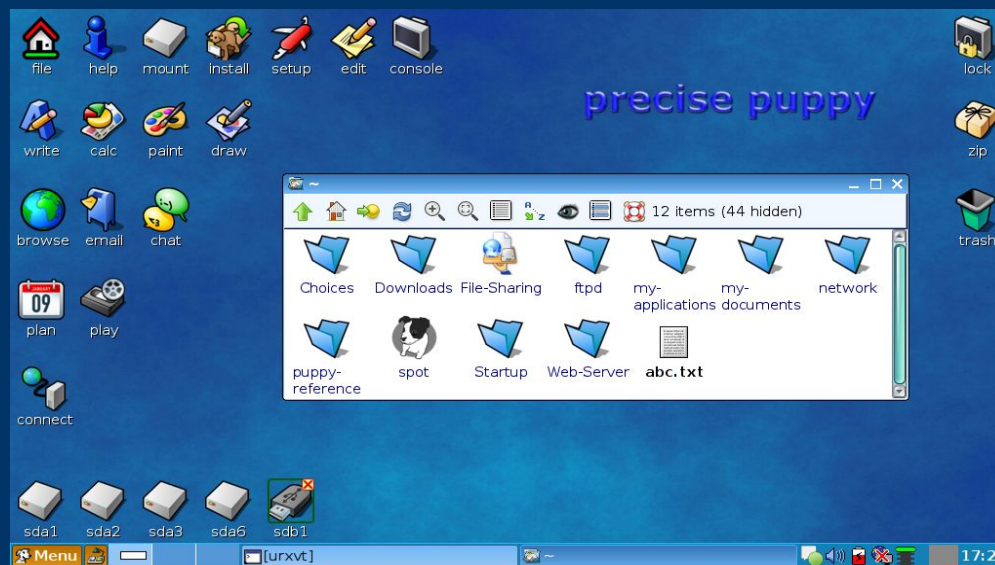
file help mount install setup edit console

lock

precise puppy

write calc paint draw

zip

~

12 items (44 hidden)

browse email chat

trash

Choices Downloads File-Sharing ftpd my-applications my-documents network

plan play

puppy-reference spot Startup Web-Server abc.txt

connect

sda1 sda2 sda3 sda6 sdb1

Menu [urxvt] ~ 17:2